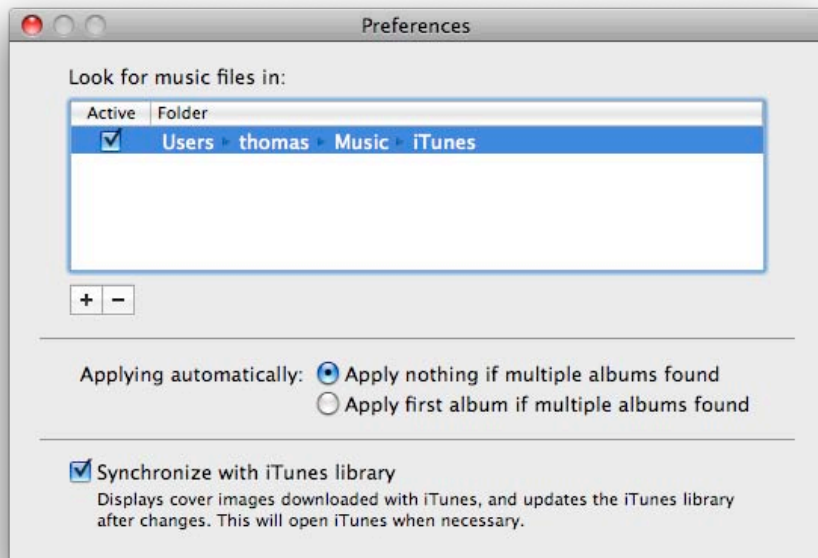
Preferences

Look for music files in:

| Active | Folder |
|---|---|
| ☑ | Users ▸ thomas ▸ Music ▸ iTunes |

+ −

Applying automatically: Apply nothing if multiple albums found
Apply first album if multiple albums found

Synchronize with iTunes library
Displays cover images downloaded with iTunes, and updates the iTunes library after changes. This will open iTunes when necessary.